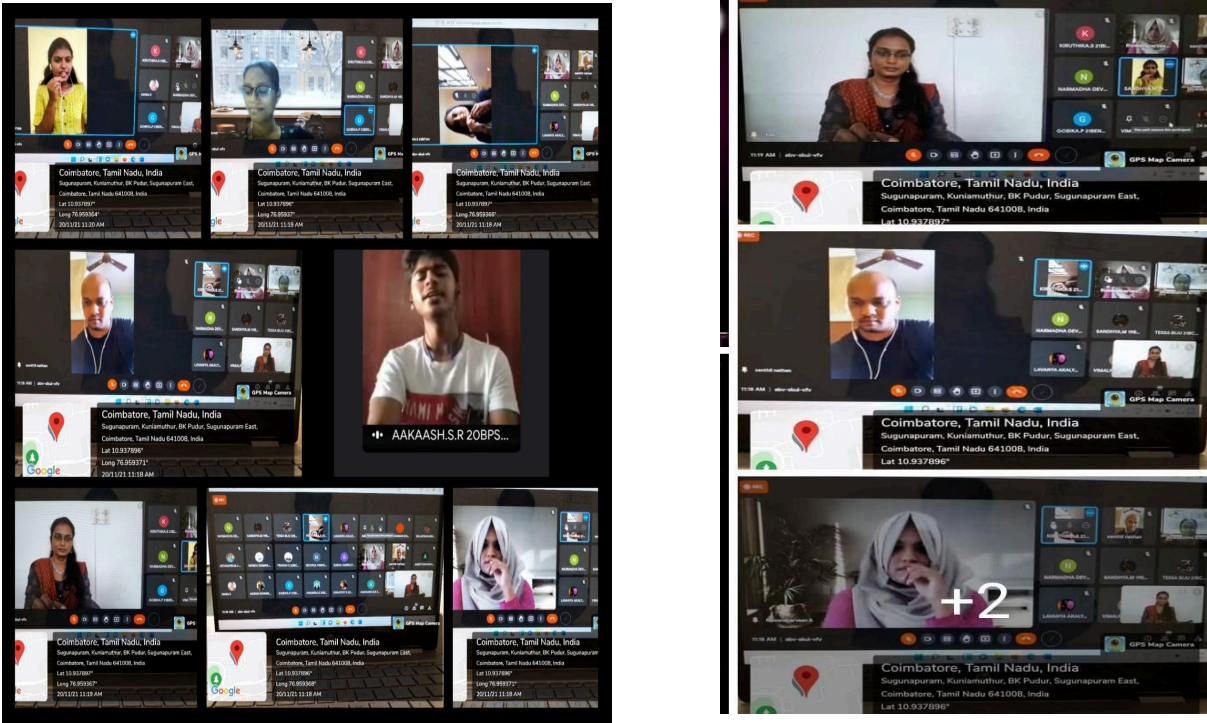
Coimbatore, Tamil Nadu, India
Sugunapuram, Kuniamuthur, BK Pudur, Sugunapuram East, Coimbatore, Tamil Nadu 641008, India
Lat 10.937897°
Long 76.959364°
20/11/21 11:20 AM

Coimbatore, Tamil Nadu, India
Sugunapuram, Kuniamuthur, BK Pudur, Sugunapuram East, Coimbatore, Tamil Nadu 641008, India
Lat 10.937896°
Long 76.95937°
20/11/21 11:19 AM

Coimbatore, Tamil Nadu, India
Sugunapuram, Kuniamuthur, BK Pudur, Sugunapuram East, Coimbatore, Tamil Nadu 641008, India
Lat 10.937897°
Long 76.959366°
20/11/21 11:18 AM

GPS Map Camera

Coimbatore, Tamil Nadu, India
Sugunapuram, Kuniamuthur, BK Pudur, Sugunapuram East, Coimbatore, Tamil Nadu 641008, India
Lat 10.937896°
Long 76.959371°
20/11/21 11:18 AM

Google

AAKAASH.S.R 20BPS...

Coimbatore, Tamil Nadu, India
Sugunapuram, Kuniamuthur, BK Pudur, Sugunapuram East, Coimbatore, Tamil Nadu 641008, India
Lat 10.937897°
Long 76.959367°
20/11/21 11:19 AM

GPS Map Camera

Coimbatore, Tamil Nadu, India
Sugunapuram, Kuniamuthur, BK Pudur, Sugunapuram East, Coimbatore, Tamil Nadu 641008, India
Lat 10.937896°
Long 76.959368°
20/11/21 11:18 AM

Google

Coimbatore, Tamil Nadu, India
Sugunapuram, Kuniamuthur, BK Pudur, Sugunapuram East, Coimbatore, Tamil Nadu 641008, India
Lat 10.937896°
Long 76.959371°
20/11/21 11:18 AM

KIRUTHIKA.S 21B...
NARMADHA DEV...
SANDHIYA...
GOBIKA.P 21BEN...
11:19 AM | xbv-skui-vfv
GPS Map Camera

Coimbatore, Tamil Nadu, India
Sugunapuram, Kuniamuthur, BK Pudur, Sugunapuram East, Coimbatore, Tamil Nadu 641008, India
Lat 10.937897°

NARMADHA DEV...
SANDHIYA M...
TEENA BIJU 21BC...
LAVANYA AKALY...
VIMAL...
11:18 AM
GPS Map Camera

Coimbatore, Tamil Nadu, India
Sugunapuram, Kuniamuthur, BK Pudur, Sugunapuram East, Coimbatore, Tamil Nadu 641008, India
Lat 10.937896°

REC
NARMADHA DEV...
SANDHIYA M...
TEENA BIJU 21BC...
LAVANYA AKALY...
+2
GPS Map Camera

Coimbatore, Tamil Nadu, India
Sugunapuram, Kuniamuthur, BK Pudur, Sugunapuram East, Coimbatore, Tamil Nadu 641008, India
Lat 10.937896°